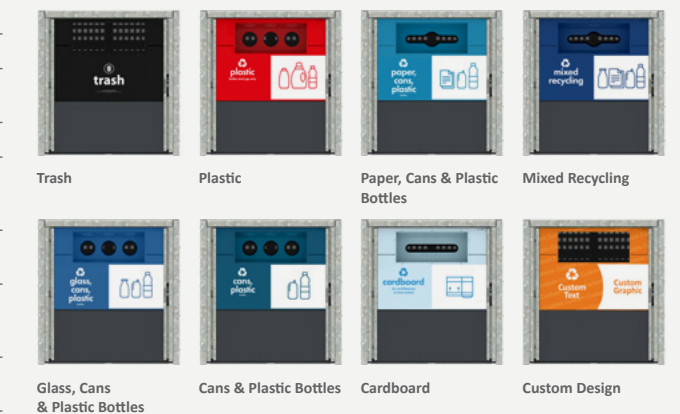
trash

Trash

plastic

Plastic

paper, cans, plastic

Paper, Cans & Plastic Bottles

mixed recycling

Mixed Recycling

glass, cans, plastic

Glass, Cans & Plastic Bottles

cans, plastic

Cans & Plastic Bottles

cardboard

Cardboard

Custom Text

Custom Graphic

Custom Design